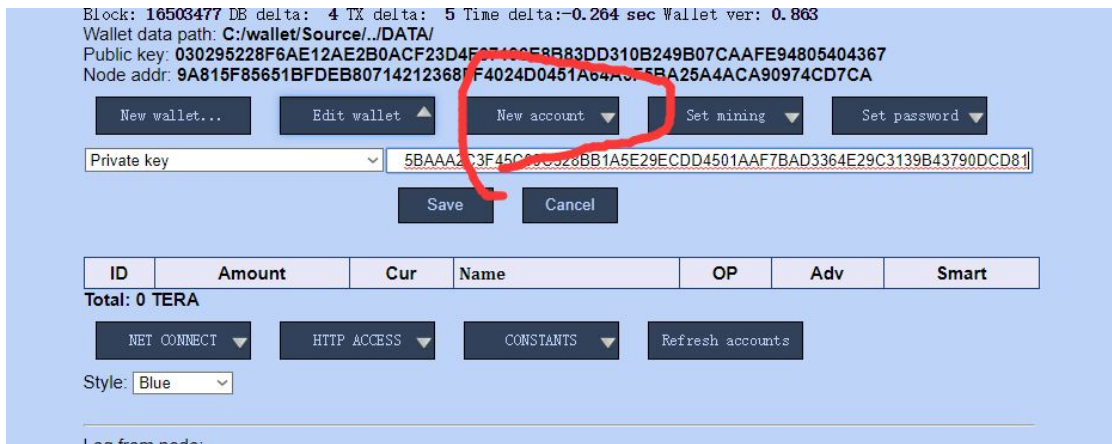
Block: 16503477 DB delta: 4 TX delta: 5 Time delta:-0.264 sec Wallet ver: 0.863
Wallet data path: C:/wallet/Source/../DATA/
Public key: 030295228F6AE12AE2B0ACF23D4F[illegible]5B83DD310B249B07CAAFE94805404367
Node addr: 9A815F85651BFDEB80714212368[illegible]F4024D0451A64A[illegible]BA25A4ACA90974CD7CA

New wallet...
Edit wallet
New account
Set mining
Set password

Private key
5BAAA2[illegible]3F45C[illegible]528BB1A5E29ECDD4501AAF7BAD3364E29C3139B43790DCD81

Save
Cancel

| ID | Amount | Cur | Name | OP | Adv | Smart |
|---|---|---|---|---|---|---|

Total: 0 TERA

NET CONNECT
HTTP ACCESS
CONSTANTS
Refresh accounts

Style: Blue

Log from node: